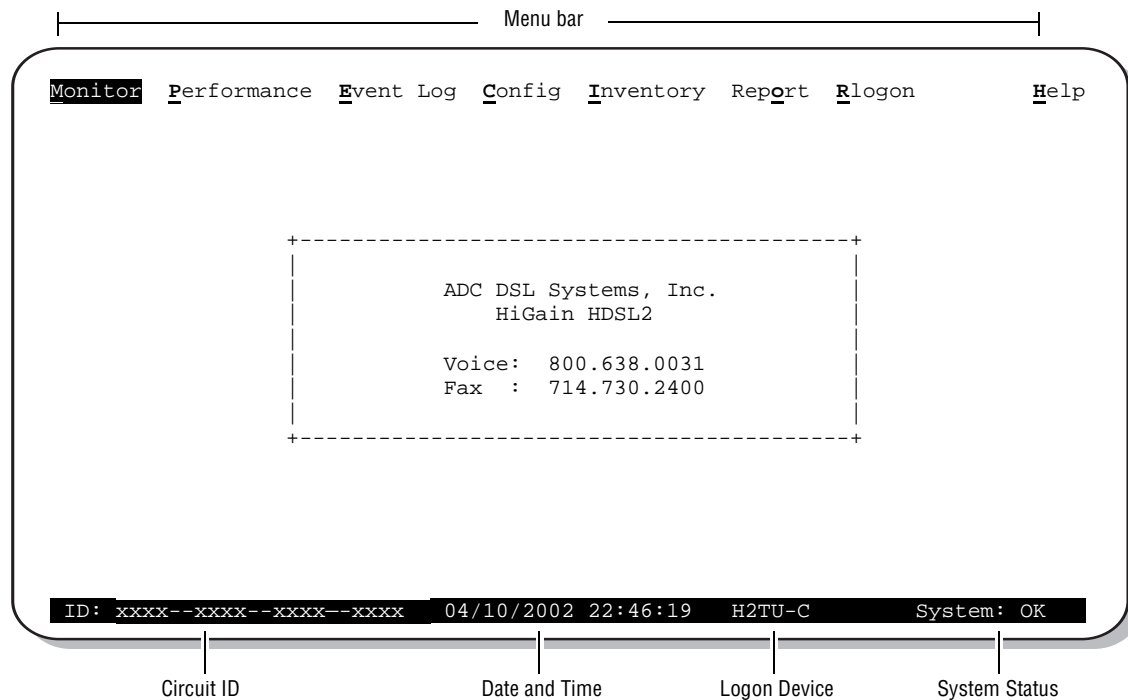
Menu bar

Monitor Performance Event Log Config Inventory Report Rlogon Help

ADC DSL Systems, Inc.
HiGain HDSL2

Voice: 800.638.0031
Fax : 714.730.2400

ID: xxxx--xxxx--xxxx—-xxxx 04/10/2002 22:46:19 H2TU-C System: OK

Circuit ID
Date and Time
Logon Device
System Status